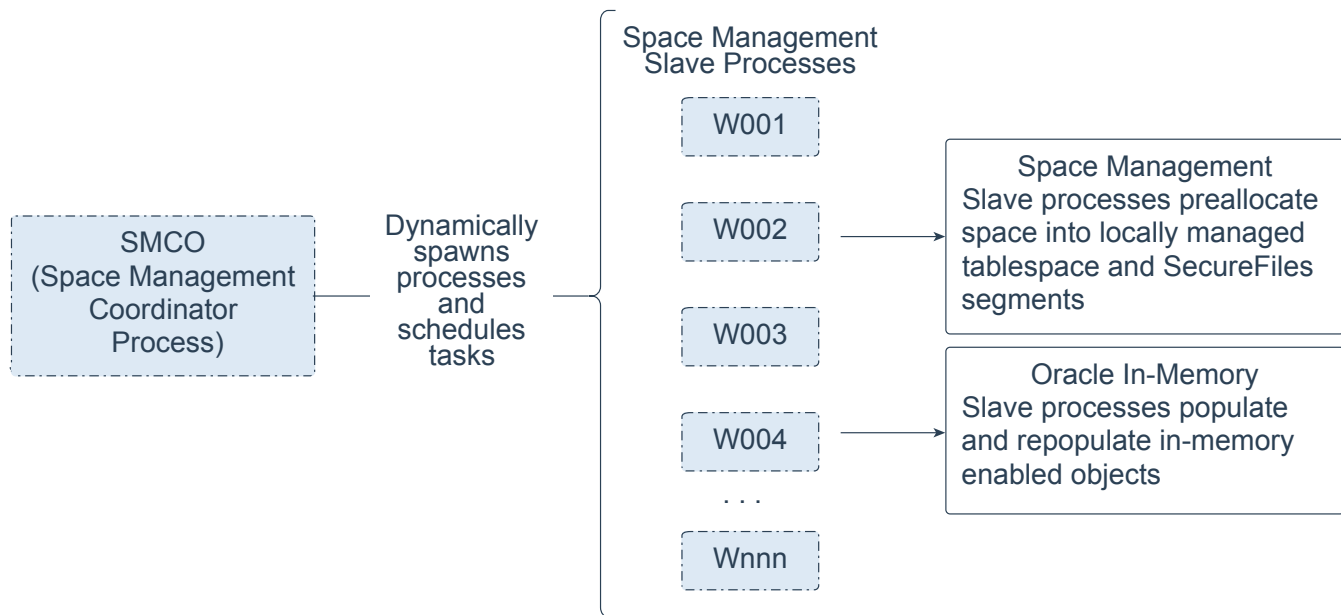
SMCO
(Space Management Coordinator Process)

Dynamically spawns processes and schedules tasks

Space Management
Slave Processes

W001

W002

W003

W004

. . .

Wnnn

Space Management
Slave processes preallocate space into locally managed tablespace and SecureFiles segments

Oracle In-Memory
Slave processes populate and repopulate in-memory enabled objects